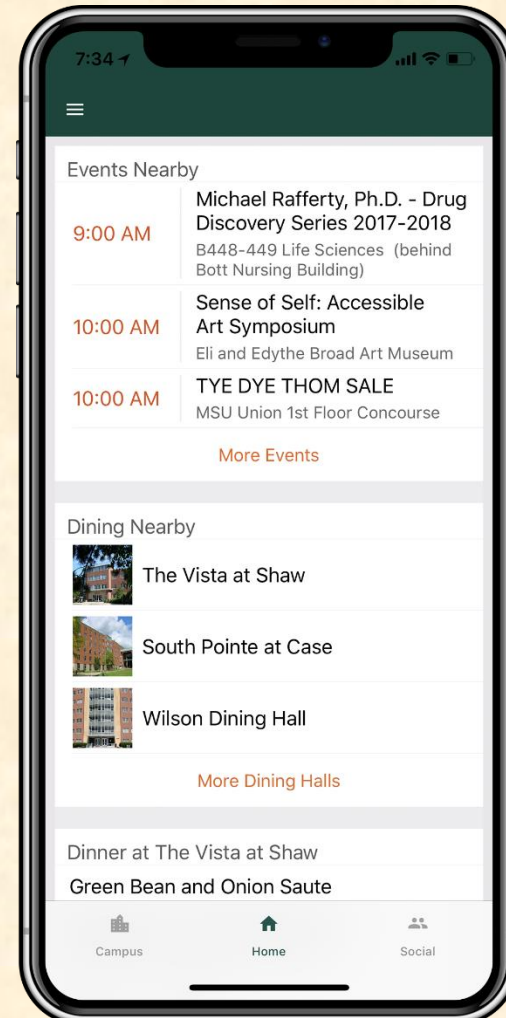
7:34

Events Nearby

9:00 AM
Michael Rafferty, Ph.D. - Drug Discovery Series 2017-2018
B448-449 Life Sciences (behind Bott Nursing Building)

10:00 AM
Sense of Self: Accessible Art Symposium
Eli and Edythe Broad Art Museum

10:00 AM
TYE DYE THOM SALE
MSU Union 1st Floor Concourse

More Events

Dining Nearby

The Vista at Shaw

South Pointe at Case

Wilson Dining Hall

More Dining Halls

Dinner at The Vista at Shaw

Green Bean and Onion Saute

Campus
Home
Social